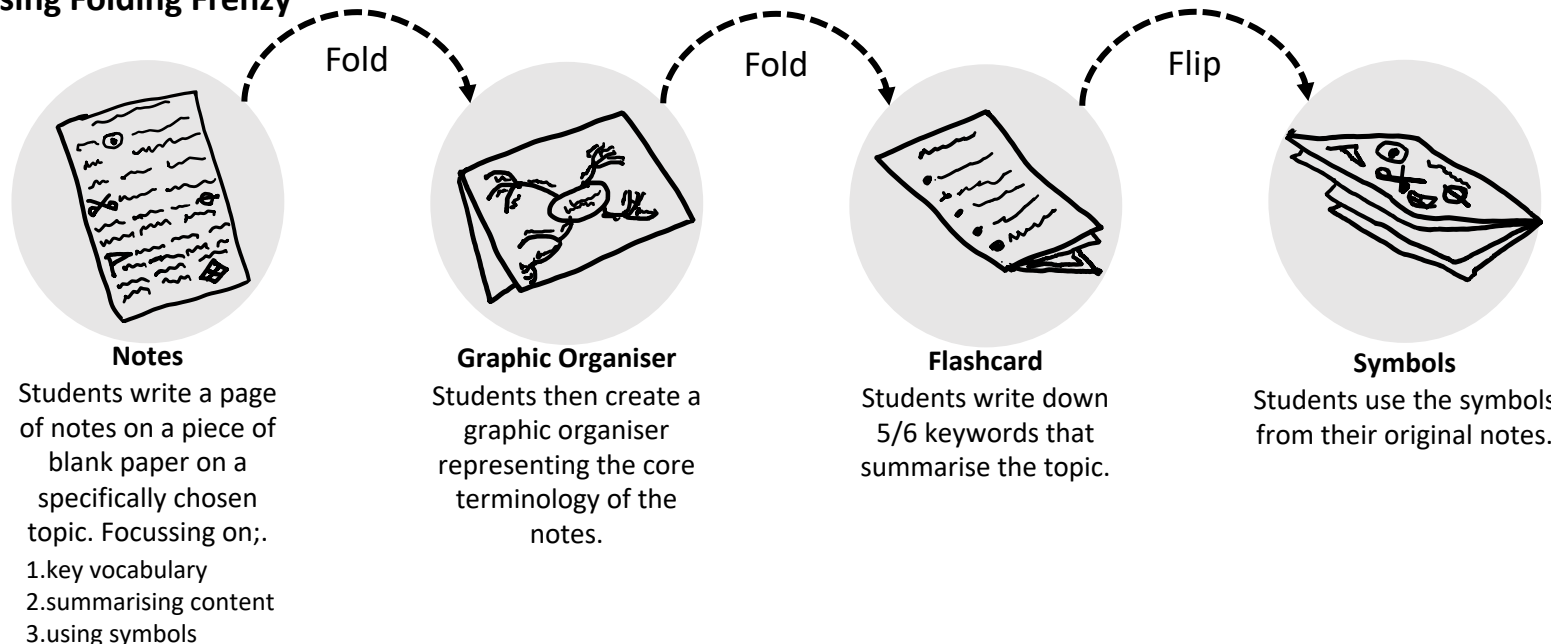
sing Folding Frenzy

Fold

Fold

Flip

**Notes**
Students write a page of notes on a piece of blank paper on a specifically chosen topic. Focussing on;.
1.key vocabulary
2.summarising content
3.using symbols

**Graphic Organiser**
Students then create a graphic organiser representing the core terminology of the notes.

**Flashcard**
Students write down 5/6 keywords that summarise the topic.

**Symbols**
Students use the symbols from their original notes.